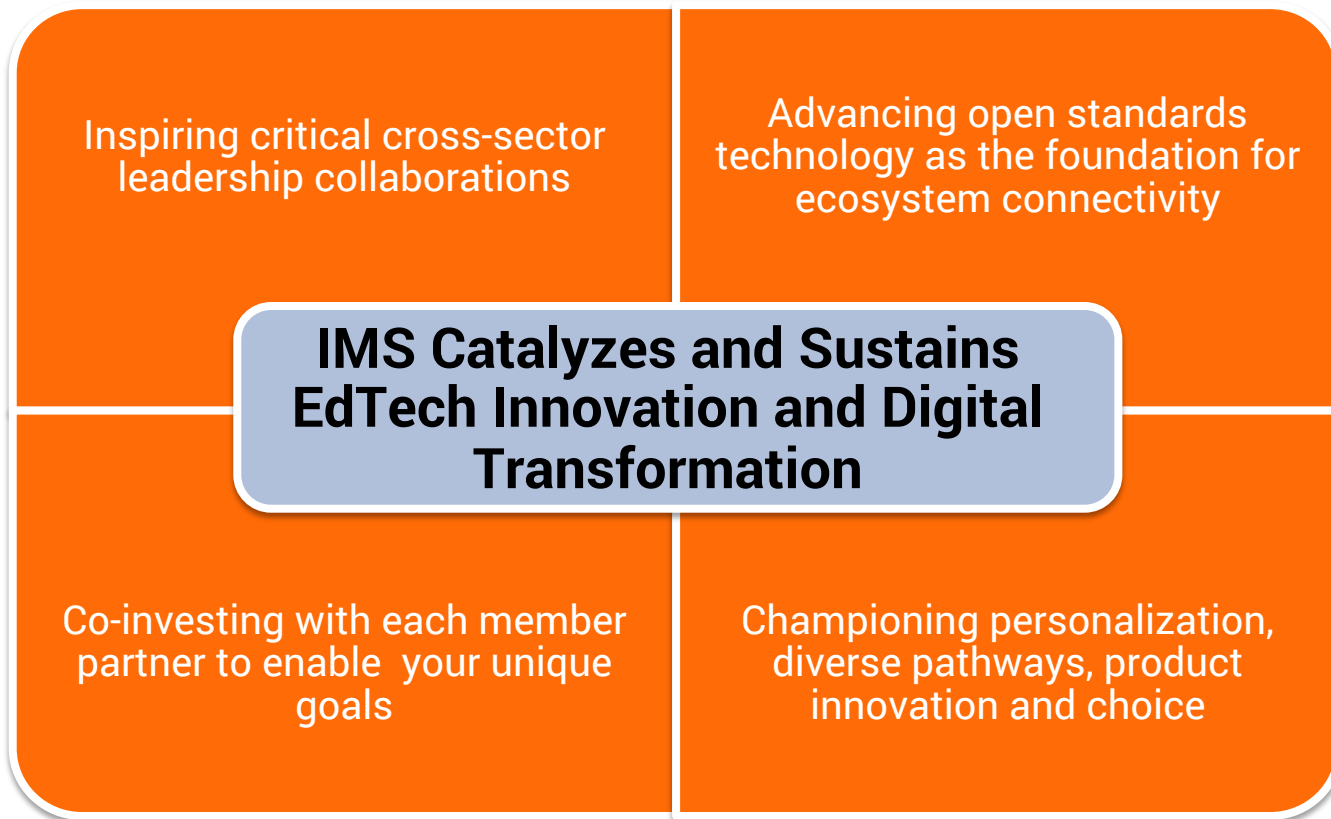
Inspiring critical cross-sector leadership collaborations

Advancing open standards technology as the foundation for ecosystem connectivity

IMS Catalyzes and Sustains EdTech Innovation and Digital Transformation

Co-investing with each member partner to enable your unique goals

Championing personalization, diverse pathways, product innovation and choice